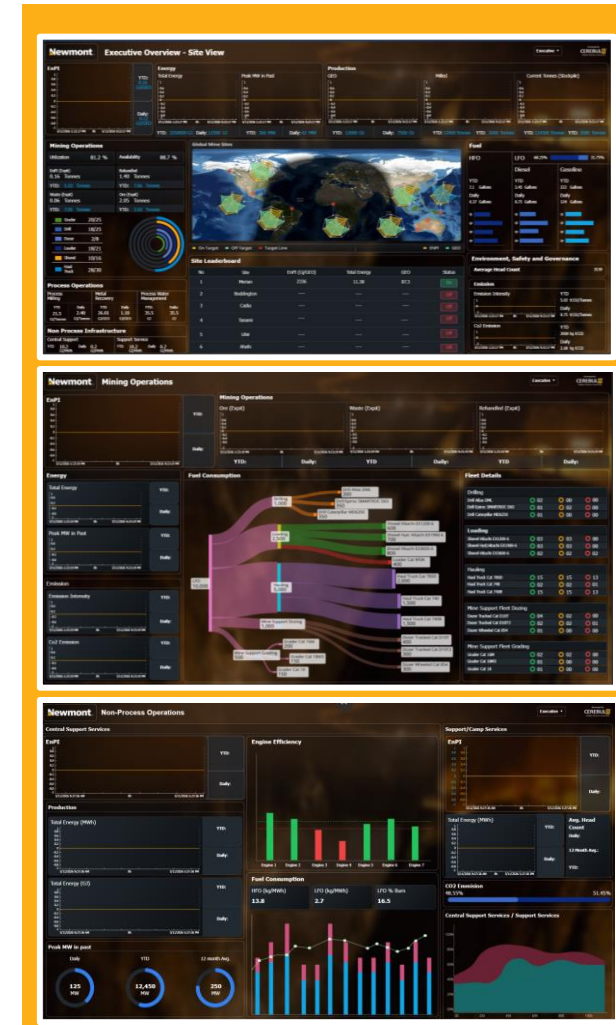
Newmont Executive Overview - Site View

Executive

CENERGA

EnPI

Energy

Total Energy

Peak MW in Past

Production

GEO

Milled

Current Tonnes (Stockpile)

YTD:

Daily:

Mining Operations

Utilization 81.2 %

Availability 88.7 %

Global Mine Sites

Fuel

HFO

LFO

Diesel

Gasoline

Site Leaderboard

No.

Site

EnPI (GJ/GEO)

Total Energy

GEO

Status

1 Merian

2 Boddington

3 Carlin

4 Tanami

5 Lihir

6 Akyem

Process Operations

Process Milling

Metal Recovery

Process Water Management

Non Process Infrastructure

Central Support

Support Service

Environment, Safety and Governance

Average Head Count

Emission

Emission Intensity

Co2 Emission

Newmont Mining Operations

Executive

CENERGA

EnPI

Mining Operations

Ore (ExpII)

Waste (ExpII)

Rehandled (ExpII)

YTD:

Daily:

Energy

Total Energy

Peak MW in Past

Emission

Emission Intensity

Co2 Emission

Fuel Consumption

Fleet Details

Drilling

Loading

Hauling

Mine Support Fleet Dozing

Mine Support Fleet Grading

Newmont Non-Process Operations

Executive

CENERGA

Central Support Services

EnPI

YTD:

Daily:

Production

Total Energy (MWh)

Total Energy (GJ)

Peak MW in past

Daily

YTD

12 month Avg.

125 MW

12,450 MW

250 MW

Engine Efficiency

Engine 1 Engine 2 Engine 3 Engine 4 Engine 5 Engine 6 Engine 7

Fuel Consumption

HFO (kg/MWh)

13.8

LFO (kg/MWh)

2.7

LFO % Burn

16.5

Support/Camp Services

EnPI

Total Energy (MWh)

Avg. Head Count

Daily:

12 Month Avg.:

YTD:

CO2 Emission

48.55%

51.45%

Central Support Services / Support Services